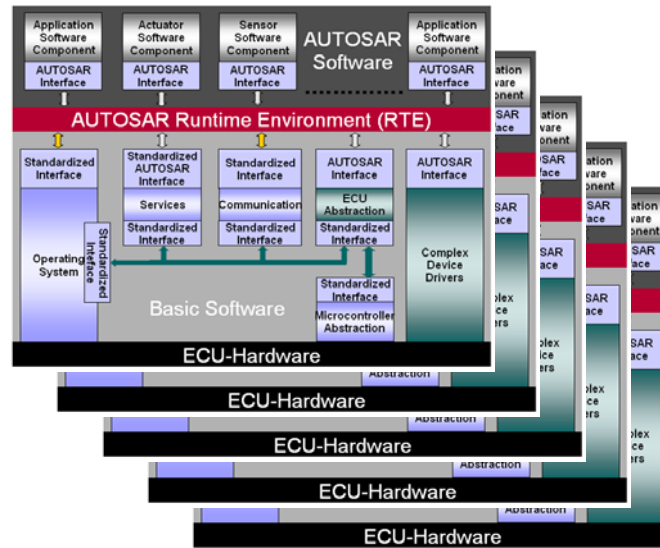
Application Software Component

Actuator Software Component

Sensor Software Component

AUTOSAR Software

Application Software Component

AUTOSAR Interface

AUTOSAR Interface

AUTOSAR Interface

AUTOSAR Interface

AUTOSAR Runtime Environment (RTE)

Standardized Interface

Standardized AUTOSAR Interface

Standardized Interface

AUTOSAR Interface

AUTOSAR Interface

Services

Communication

ECU Abstraction

Standardized Interface

Standardized Interface

Standardized Interface

Operating System

Standardized Interface

Complex Device Drivers

Standardized Interface

Basic Software

Microcontroller Abstraction

ECU-Hardware

Abstraction

ECU-Hardware

Abstraction

ECU-Hardware

Abstraction

ECU-Hardware

Abstraction

ECU-Hardware